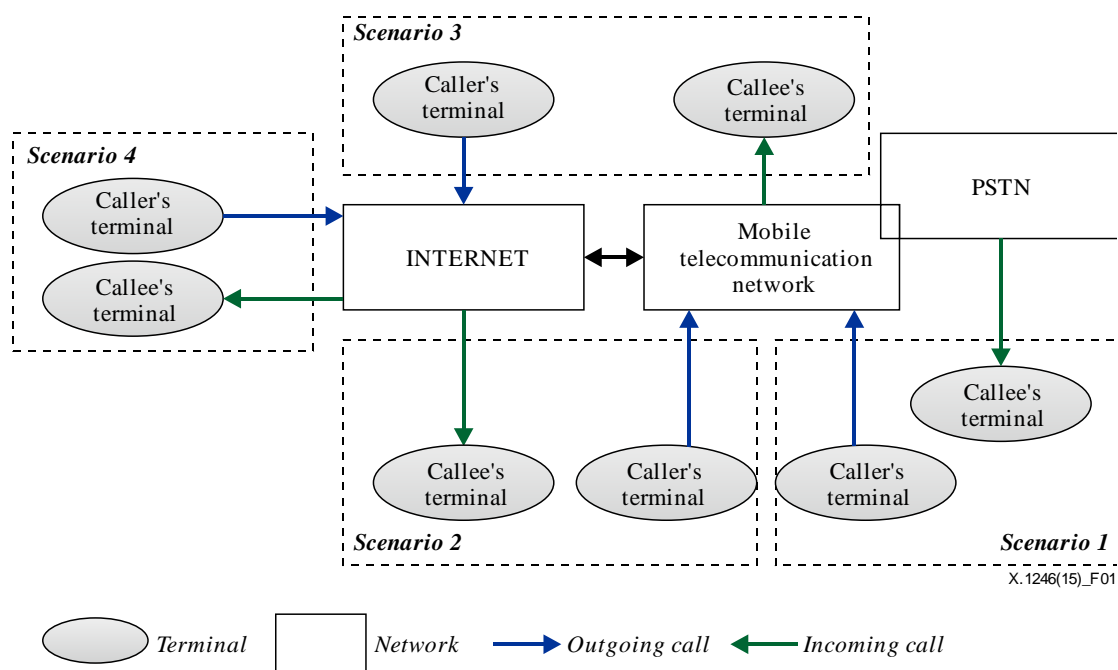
Scenario 3

Caller's terminal

Callee's terminal

Scenario 4

Caller's terminal

Callee's terminal

INTERNET

Mobile telecommunication network

PSTN

Callee's terminal

Callee's terminal

Caller's terminal

Caller's terminal

Scenario 2

Scenario 1

X.1246(15)_F01

Terminal

Network

Outgoing call

Incoming call